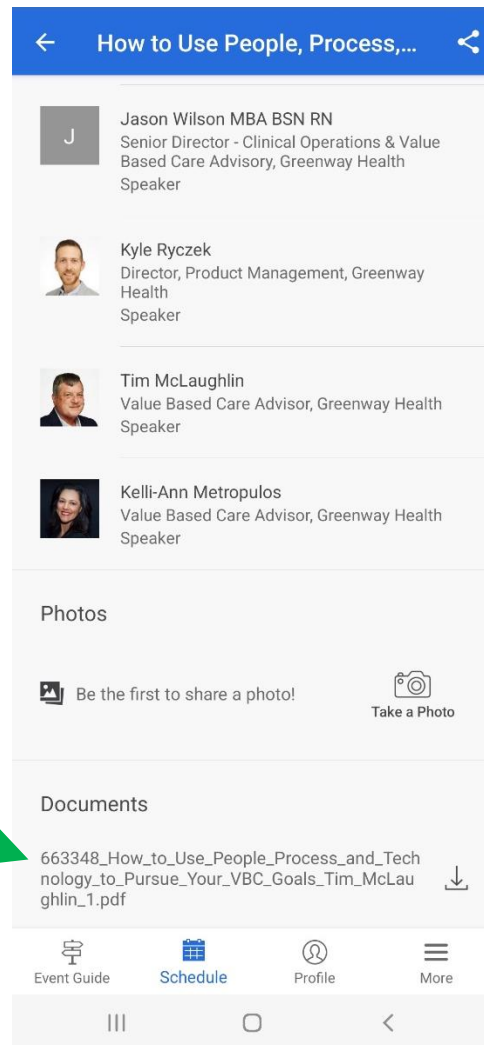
How to Use People, Process,...

J

Jason Wilson MBA BSN RN
Senior Director - Clinical Operations & Value Based Care Advisory, Greenway Health
Speaker

Kyle Ryczek
Director, Product Management, Greenway Health
Speaker

Tim McLaughlin
Value Based Care Advisor, Greenway Health
Speaker

Kelli-Ann Metropulos
Value Based Care Advisor, Greenway Health
Speaker

Photos

Be the first to share a photo!

Take a Photo

Documents

663348_How_to_Use_People_Process_and_Technology_to_Pursue_Your_VBC_Goals_Tim_McLaughlin_1.pdf

Event Guide
Schedule
Profile
More